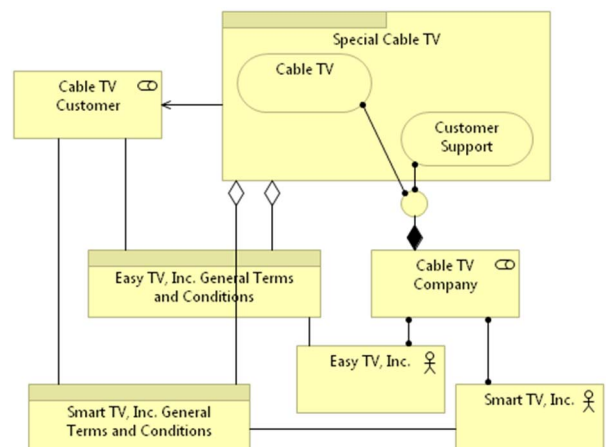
Special Cable TV

Cable TV

Customer Support

Cable TV Customer

Easy TV, Inc. General Terms and Conditions

Cable TV Company

Easy TV, Inc.

Smart TV, Inc. General Terms and Conditions

Smart TV, Inc.